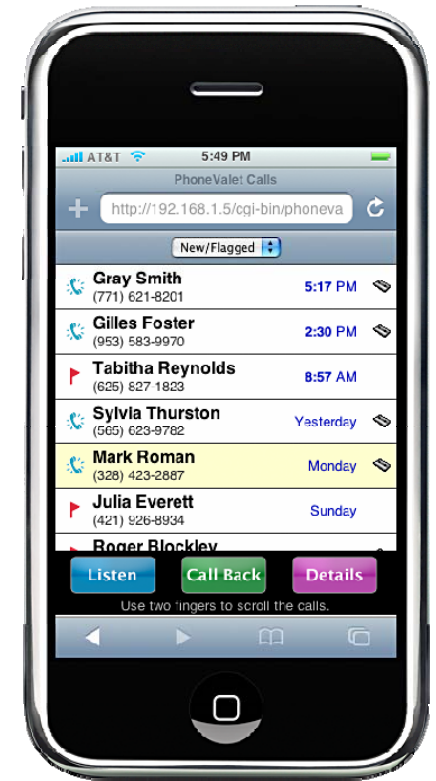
AT&T 5:49 PM

PhoneValet Calls

http://192.168.1.5/cgi-bin/phoneva

New/Flagged

Gray Smith
(771) 621-8201
5:17 PM

Gilles Foster
(953) 583-9970
2:30 PM

Tabitha Reynolds
(625) 827 1823
8:57 AM

Sylvia Thurston
(565) 623-9782
Yesterday

Mark Roman
(328) 423-2887
Monday

Julia Everett
(421) 926-8934
Sunday

Roger Blockley

Listen
Call Back
Details

Use two fingers to scroll the calls.